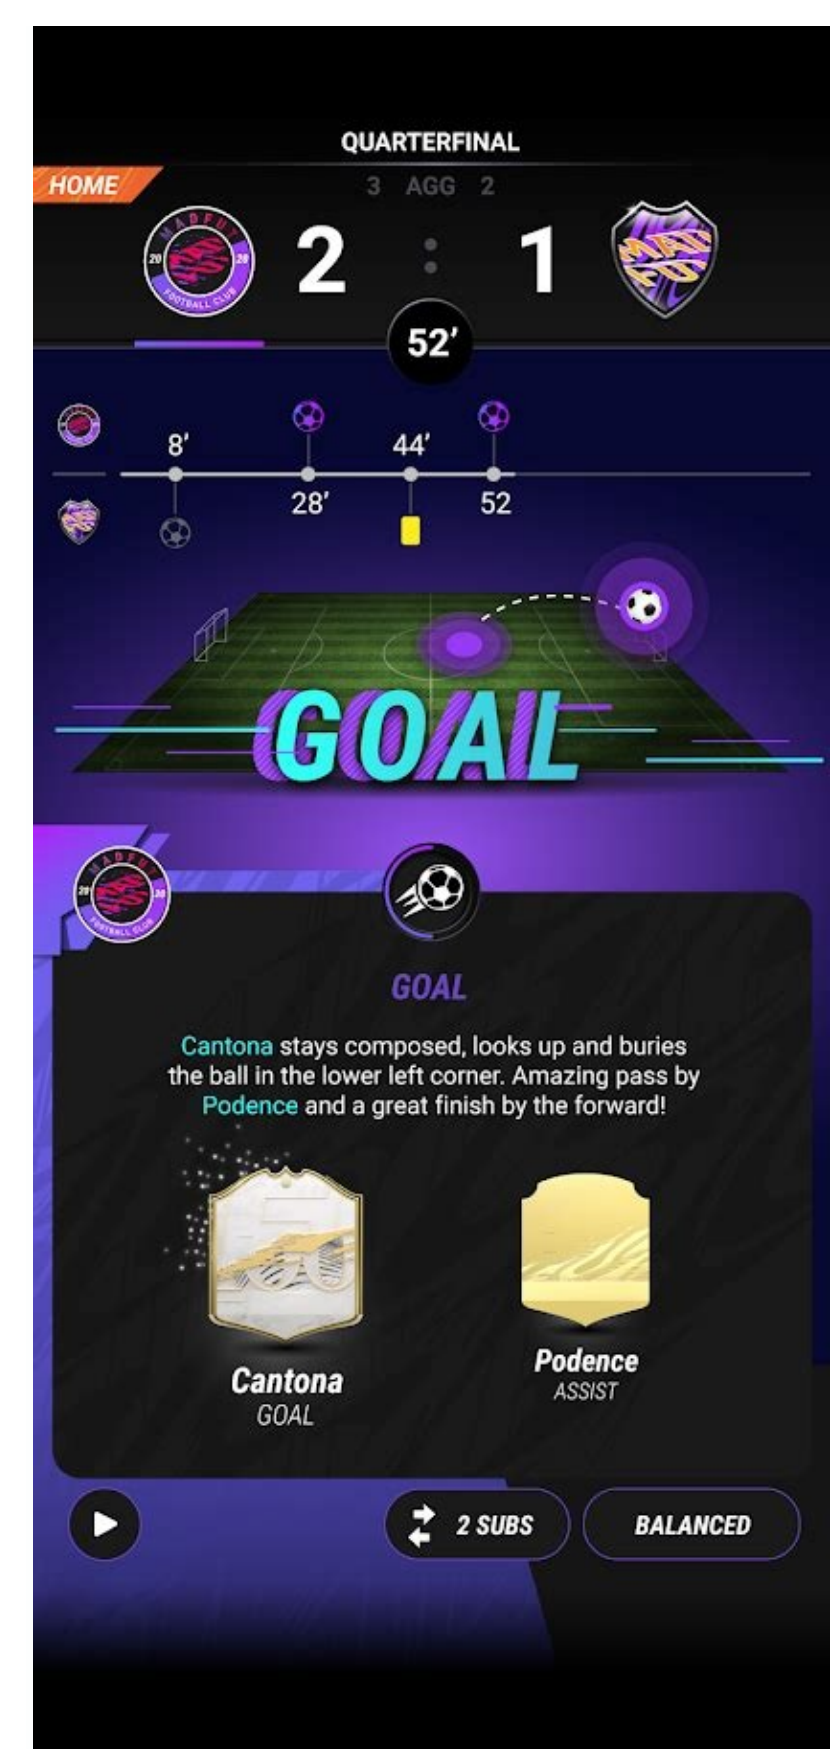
QUARTERFINAL

HOME

3 AGG 2

MADFUT FOOTBALL CLUB 20 20

2 : 1

52'

8'

44'

28'

52

GOAL

MADFUT FOOTBALL CLUB 20 20

GOAL

Cantona stays composed, looks up and buries the ball in the lower left corner. Amazing pass by Podence and a great finish by the forward!

Cantona
GOAL

Podence
ASSIST

2 SUBS

BALANCED